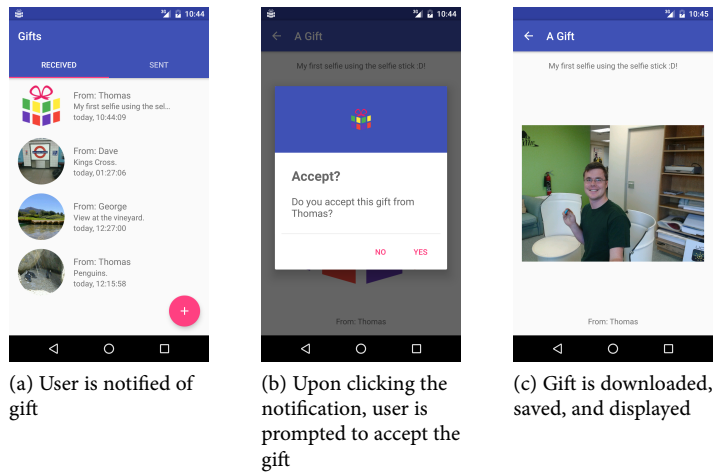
10:44

Gifts

RECEIVED SENT

From: Thomas
My first selfie using the sel...
today, 10:44:09

From: Dave
Kings Cross.
today, 01:27:06

From: George
View at the vineyard.
today, 12:27:00

From: Thomas
Penguins.
today, 12:15:58

+

(a) User is notified of gift

10:44

A Gift

My first selfie using the selfie stick :D!

Accept?

Do you accept this gift from Thomas?

NO YES

From: Thomas

(b) Upon clicking the notification, user is prompted to accept the gift

10:45

A Gift

My first selfie using the selfie stick :D!

From: Thomas

(c) Gift is downloaded, saved, and displayed